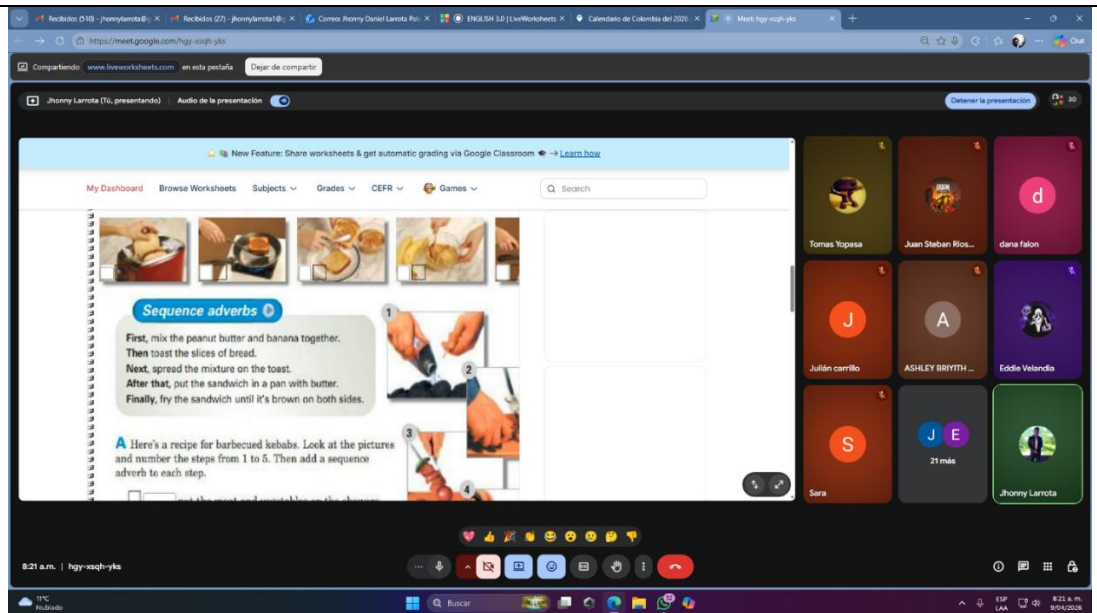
Recibidos (510) - jhonnylarrota@ × Recibidos (27) - jhonnylarrota1@ × Correo: Jhonny Daniel Larrota Pe × ENGLISH 3.0 | LiveWorksheets × Calendario de Colombia del 2026 × Meet: hgy-xsqh-yks ×

https://meet.google.com/hgy-xsqh-yks

Chat

Compartiendo www.liveworksheets.com en esta pestaña Dejar de compartir

Jhonny Larrota (Tú, presentando) Audio de la presentación

Detener la presentación 30

New Feature: Share worksheets & get automatic grading via Google Classroom → Learn how

My Dashboard Browse Worksheets Subjects Grades CEFR Games Search

Sequence adverbs

First, mix the peanut butter and banana together.
Then toast the slices of bread.
Next, spread the mixture on the toast.
After that, put the sandwich in a pan with butter.
Finally, fry the sandwich until it's brown on both sides.

1 2 3 4

A Here's a recipe for barbecued kebabs. Look at the pictures and number the steps from 1 to 5. Then add a sequence adverb to each step.

Tomas Yopasa Juan Steban Rios... dana falon

d

J A

Julián carrillo ASHLEY BRIYITH ... Eddie Velandia

S J E

21 más

Sara Jhonny Larrota

8:21 a.m. | hgy-xsqh-yks

11°C Nublado Buscar ESP LAA 8:21 a. m. 9/04/2026